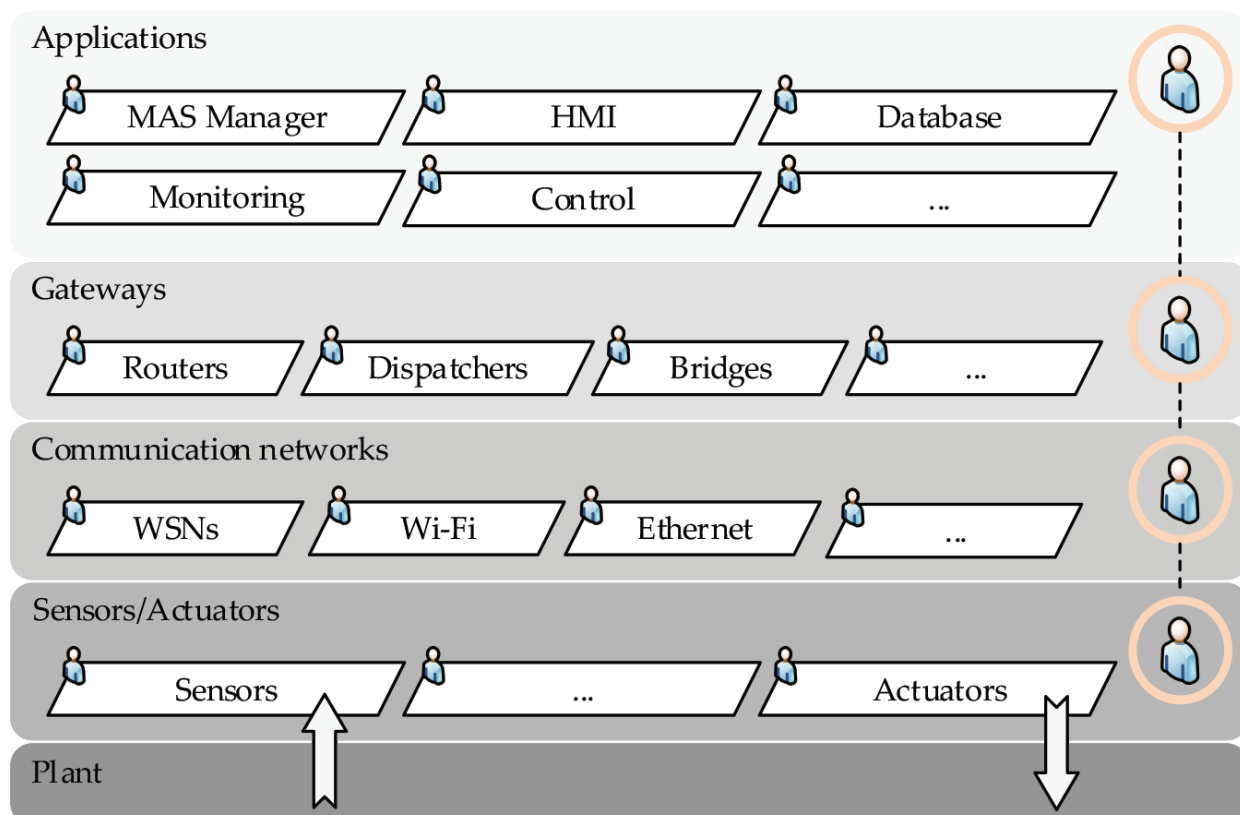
Applications

MAS Manager

HMI

Database

Monitoring

Control

...

Gateways

Routers

Dispatchers

Bridges

...

Communication networks

WSNs

Wi-Fi

Ethernet

...

Sensors/Actuators

Sensors

...

Actuators

Plant